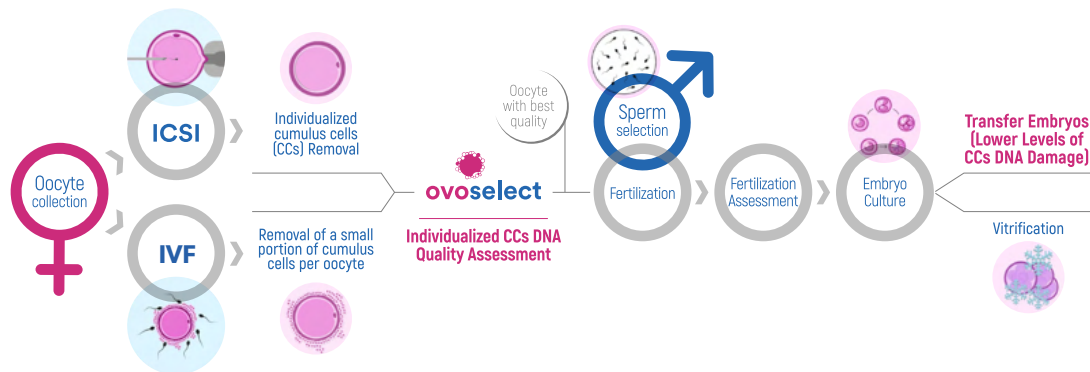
Oocyte collection

ICSI

IVF

Individualized cumulus cells (CCs) Removal

Removal of a small portion of cumulus cells per oocyte

ovoselect

Individualized CCs DNA Quality Assessment

Oocyte with best quality

Sperm selection

Fertilization

Fertilization Assessment

Embryo Culture

Transfer Embryos (Lower Levels of CCs DNA Damage)

Vitrification